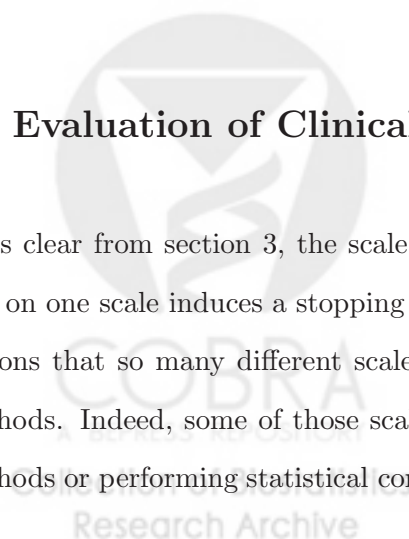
Evaluation of Clinical

s clear from section 3, the scale
on one scale induces a stopping
ons that so many different scale
hods. Indeed, some of those sca
hods or performing statistical co

COBRA
A BEPRESS REPOSITORY
Collection of Biostatistics
Research Archive